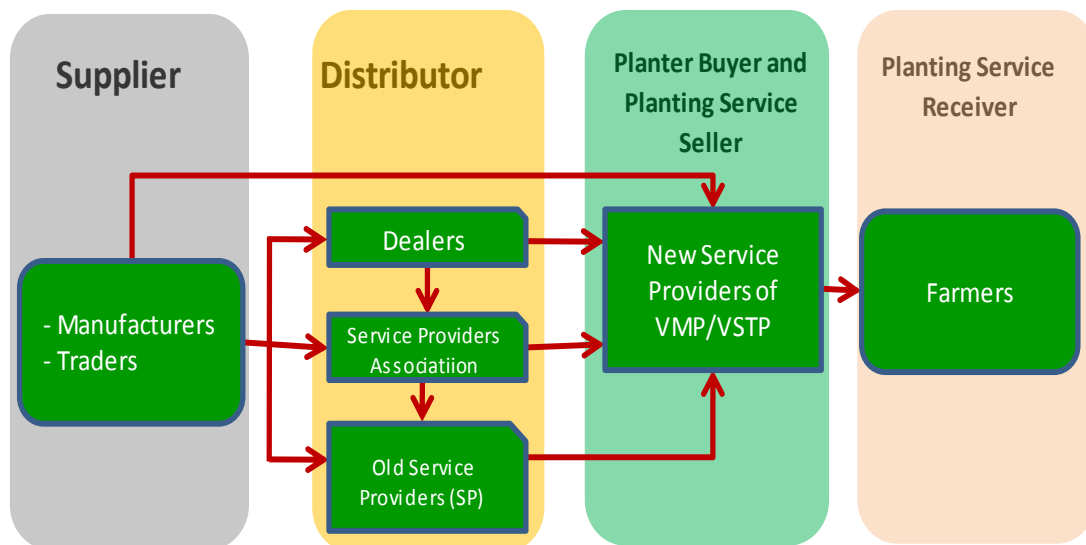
Supplier

Distributor

Planter Buyer and Planting Service Seller

Planting Service Receiver

Dealers

- Manufacturers
- Traders

Service Providers Assodatiion

Old Service Providers (SP)

New Service Providers of VMP/VSTP

Farmers